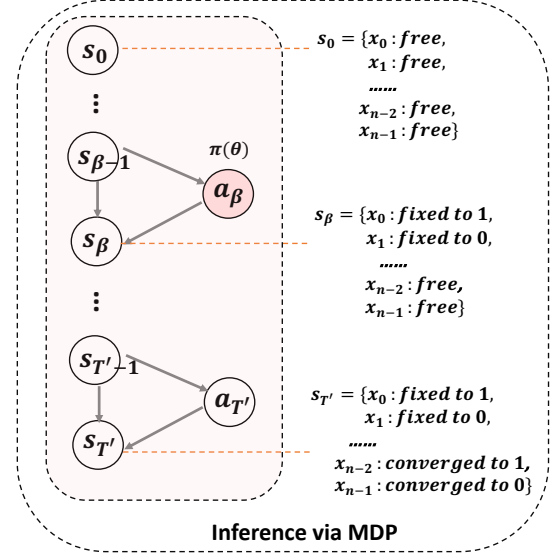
$s_0$

⋮

$s_{\beta-1}$

$\pi(\theta)$

$a_\beta$

$s_\beta$

⋮

$s_{T'-1}$

$a_{T'}$

$s_{T'}$

$s_0 = \{x_0 : free,$
$x_1 : free,$
......
$x_{n-2} : free,$
$x_{n-1} : free\}$

$s_\beta = \{x_0 : fixed\ to\ 1,$
$x_1 : fixed\ to\ 0,$
......
$x_{n-2} : free,$
$x_{n-1} : free\}$

$s_{T'} = \{x_0 : fixed\ to\ 1,$
$x_1 : fixed\ to\ 0,$
......
$x_{n-2} : converged\ to\ 1,$
$x_{n-1} : converged\ to\ 0\}$

Inference via MDP